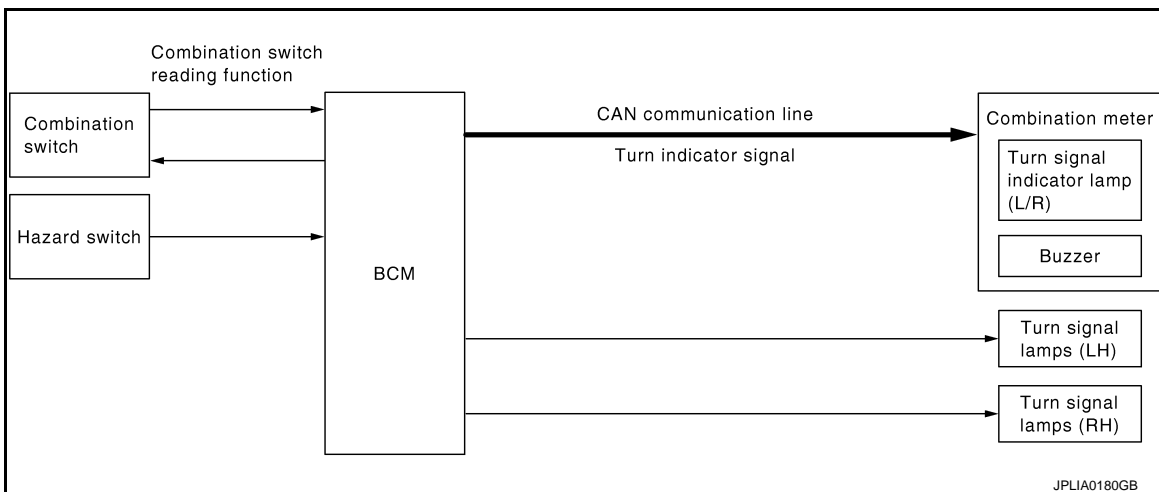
Combination switch reading function

Combination switch

Hazard switch

BCM

CAN communication line

Turn indicator signal

Combination meter

Turn signal indicator lamp (L/R)

Buzzer

Turn signal lamps (LH)

Turn signal lamps (RH)

JPLIA0180GB